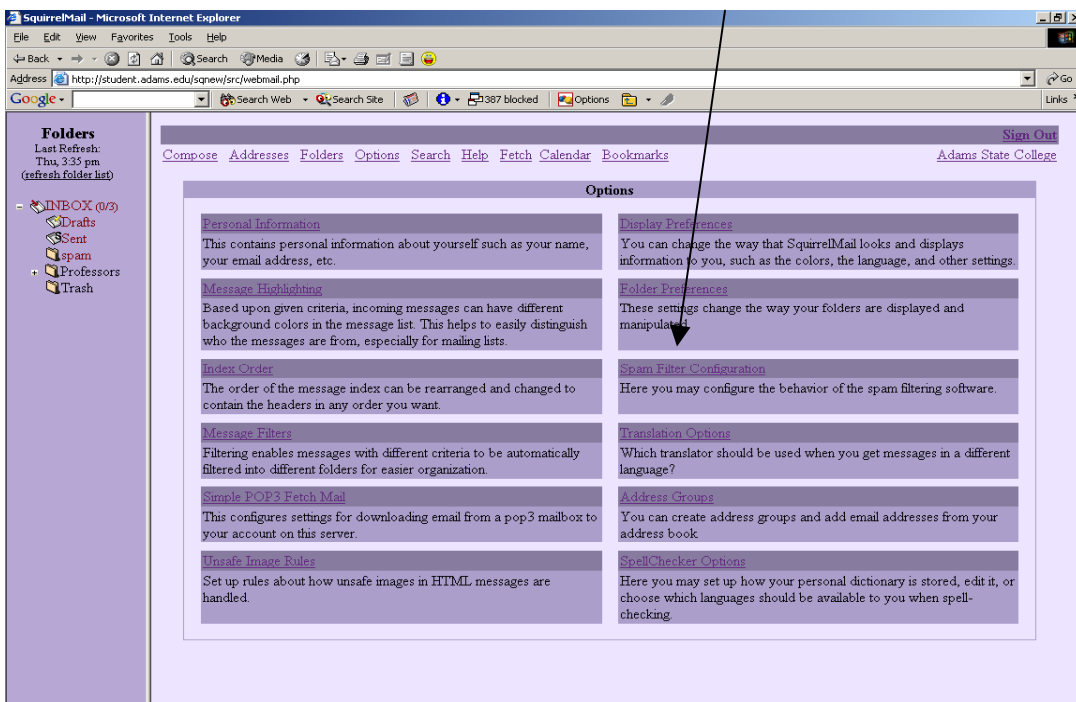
SquirrelMail - Microsoft Internet Explorer

File Edit View Favorites Tools Help

Back Search Media

Address http://student.adams.edu/sqnew/src/webmail.php Go

Google Search Web Search Site 387 blocked Options Links

Folders
Last Refresh:
Thu, 3:35 pm
(refresh folder list)

INBOX (0/3)
Drafts
Sent
spam
Professors
Trash

Sign Out

Compose Addresses Folders Options Search Help Fetch Calendar Bookmarks Adams State College

Options

Personal Information
This contains personal information about yourself such as your name, your email address, etc.

Display Preferences
You can change the way that SquirrelMail looks and displays information to you, such as the colors, the language, and other settings.

Message Highlighting
Based upon given criteria, incoming messages can have different background colors in the message list. This helps to easily distinguish who the messages are from, especially for mailing lists.

Folder Preferences
These settings change the way your folders are displayed and manipulated.

Index Order
The order of the message index can be rearranged and changed to contain the headers in any order you want.

Spam Filter Configuration
Here you may configure the behavior of the spam filtering software.

Message Filters
Filtering enables messages with different criteria to be automatically filtered into different folders for easier organization.

Translation Options
Which translator should be used when you get messages in a different language?

Simple POP3 Fetch Mail
This configures settings for downloading email from a pop3 mailbox to your account on this server.

Address Groups
You can create address groups and add email addresses from your address book.

Unsafe Image Rules
Set up rules about how unsafe images in HTML messages are handled.

SpellChecker Options
Here you may set up how your personal dictionary is stored, edit it, or choose which languages should be available to you when spell-checking.